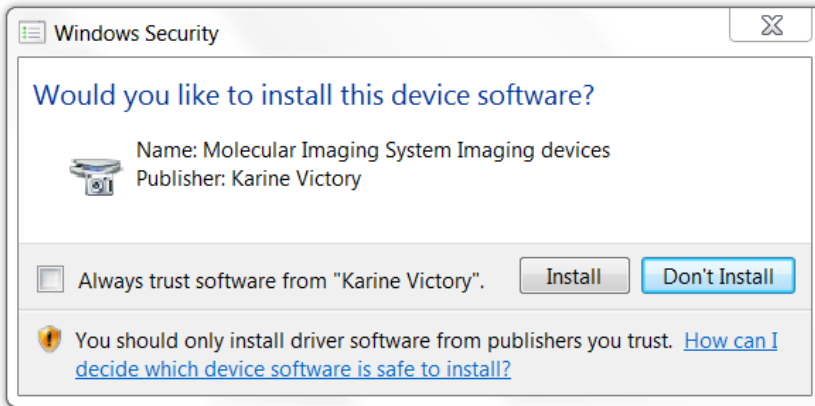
Windows Security

Would you like to install this device software?

Name: Molecular Imaging System Imaging devices
Publisher: Karine Victory

Always trust software from "Karine Victory".

Install

Don't Install

You should only install driver software from publishers you trust. How can I decide which device software is safe to install?